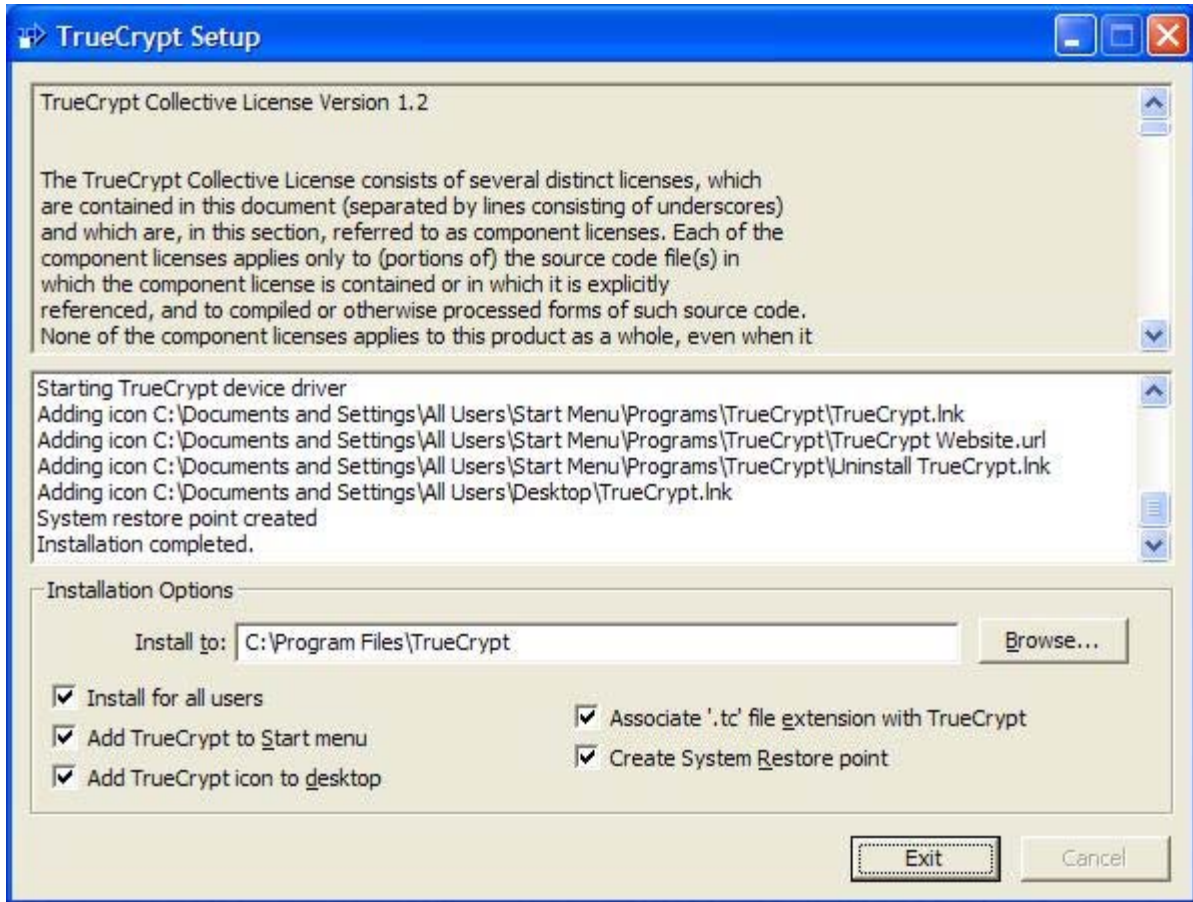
TrueCrypt Setup

TrueCrypt Collective License Version 1.2

The TrueCrypt Collective License consists of several distinct licenses, which are contained in this document (separated by lines consisting of underscores) and which are, in this section, referred to as component licenses. Each of the component licenses applies only to (portions of) the source code file(s) in which the component license is contained or in which it is explicitly referenced, and to compiled or otherwise processed forms of such source code. None of the component licenses applies to this product as a whole, even when it

Starting TrueCrypt device driver
Adding icon C:\Documents and Settings\All Users\Start Menu\Programs\TrueCrypt\TrueCrypt.lnk
Adding icon C:\Documents and Settings\All Users\Start Menu\Programs\TrueCrypt\TrueCrypt Website.url
Adding icon C:\Documents and Settings\All Users\Start Menu\Programs\TrueCrypt\Uninstall TrueCrypt.lnk
Adding icon C:\Documents and Settings\All Users\Desktop\TrueCrypt.lnk
System restore point created
Installation completed.

Installation Options

Install to: C:\Program Files\TrueCrypt

Browse...

Install for all users
Add TrueCrypt to Start menu
Add TrueCrypt icon to desktop

Associate '.tc' file extension with TrueCrypt
Create System Restore point

Exit

Cancel